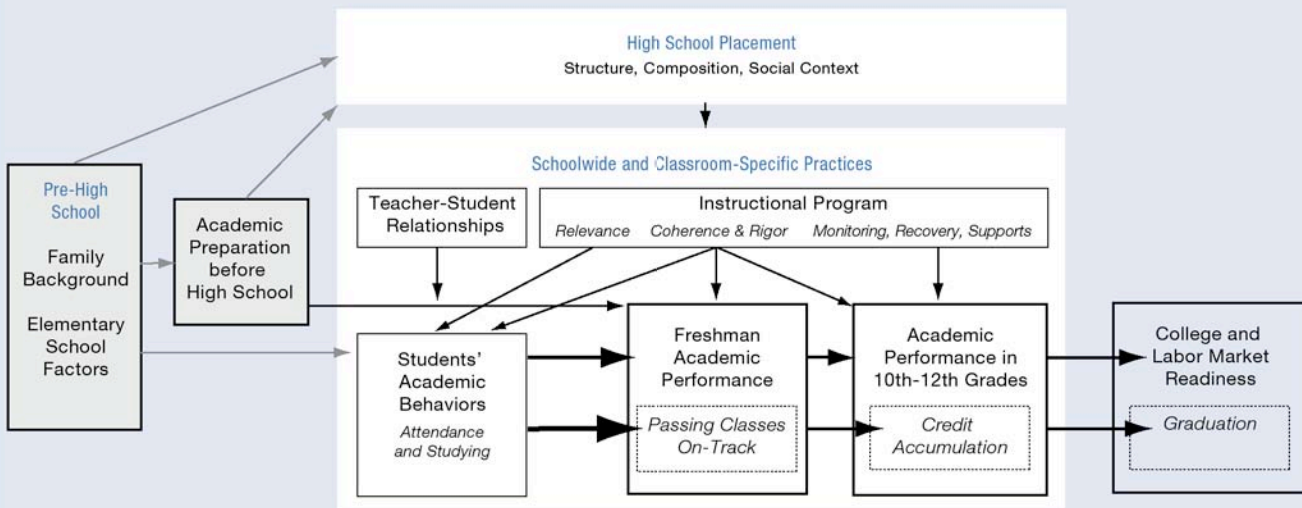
High School Placement
Structure, Composition, Social Context

Schoolwide and Classroom-Specific Practices

Pre-High School
Family Background
Elementary School Factors

Academic Preparation before High School

Teacher-Student Relationships

Instructional Program
Relevance Coherence & Rigor Monitoring, Recovery, Supports

Students' Academic Behaviors
Attendance and Studying

Freshman Academic Performance
Passing Classes On-Track

Academic Performance in 10th-12th Grades
Credit Accumulation

College and Labor Market Readiness
Graduation